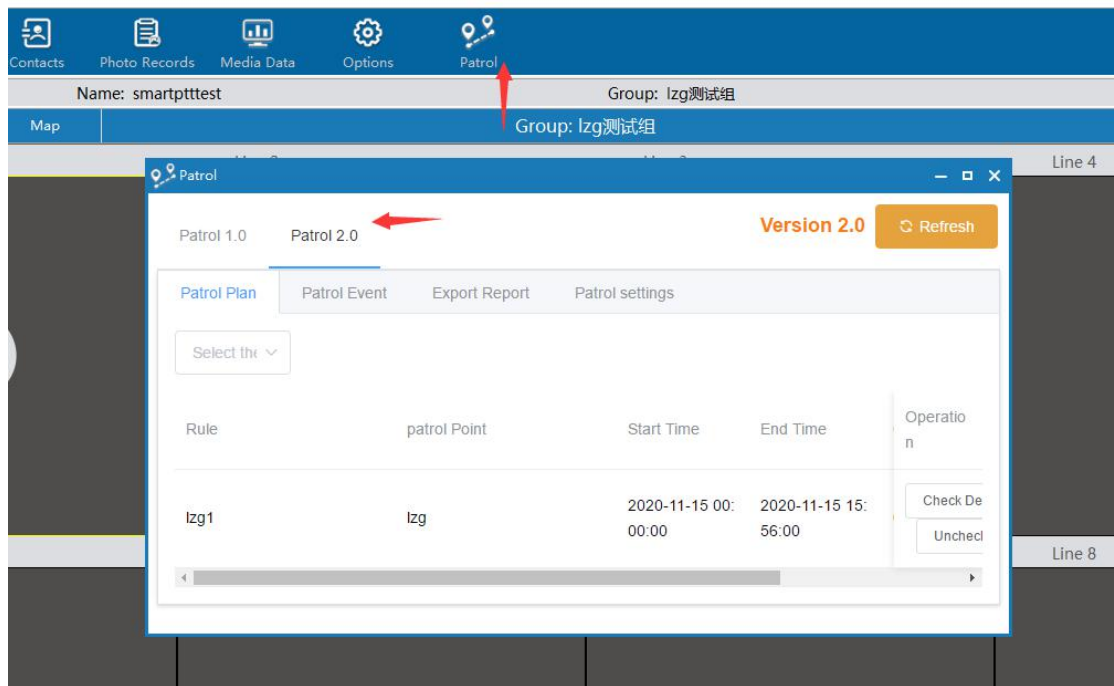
Contacts Photo Records Media Data Options Patrol

Name: smartptttest

Group: lzg测试组

Map

Group: lzg测试组

Line 4

Patrol

Patrol 1.0 Patrol 2.0

Version 2.0

Refresh

Patrol Plan Patrol Event Export Report Patrol settings

Select th

| Rule | patrol Point | Start Time | End Time | Operation |
|---|---|---|---|---|
| lzg1 | lzg | 2020-11-15 00:00:00 | 2020-11-15 15:56:00 | Check De Unchecl |

Line 8